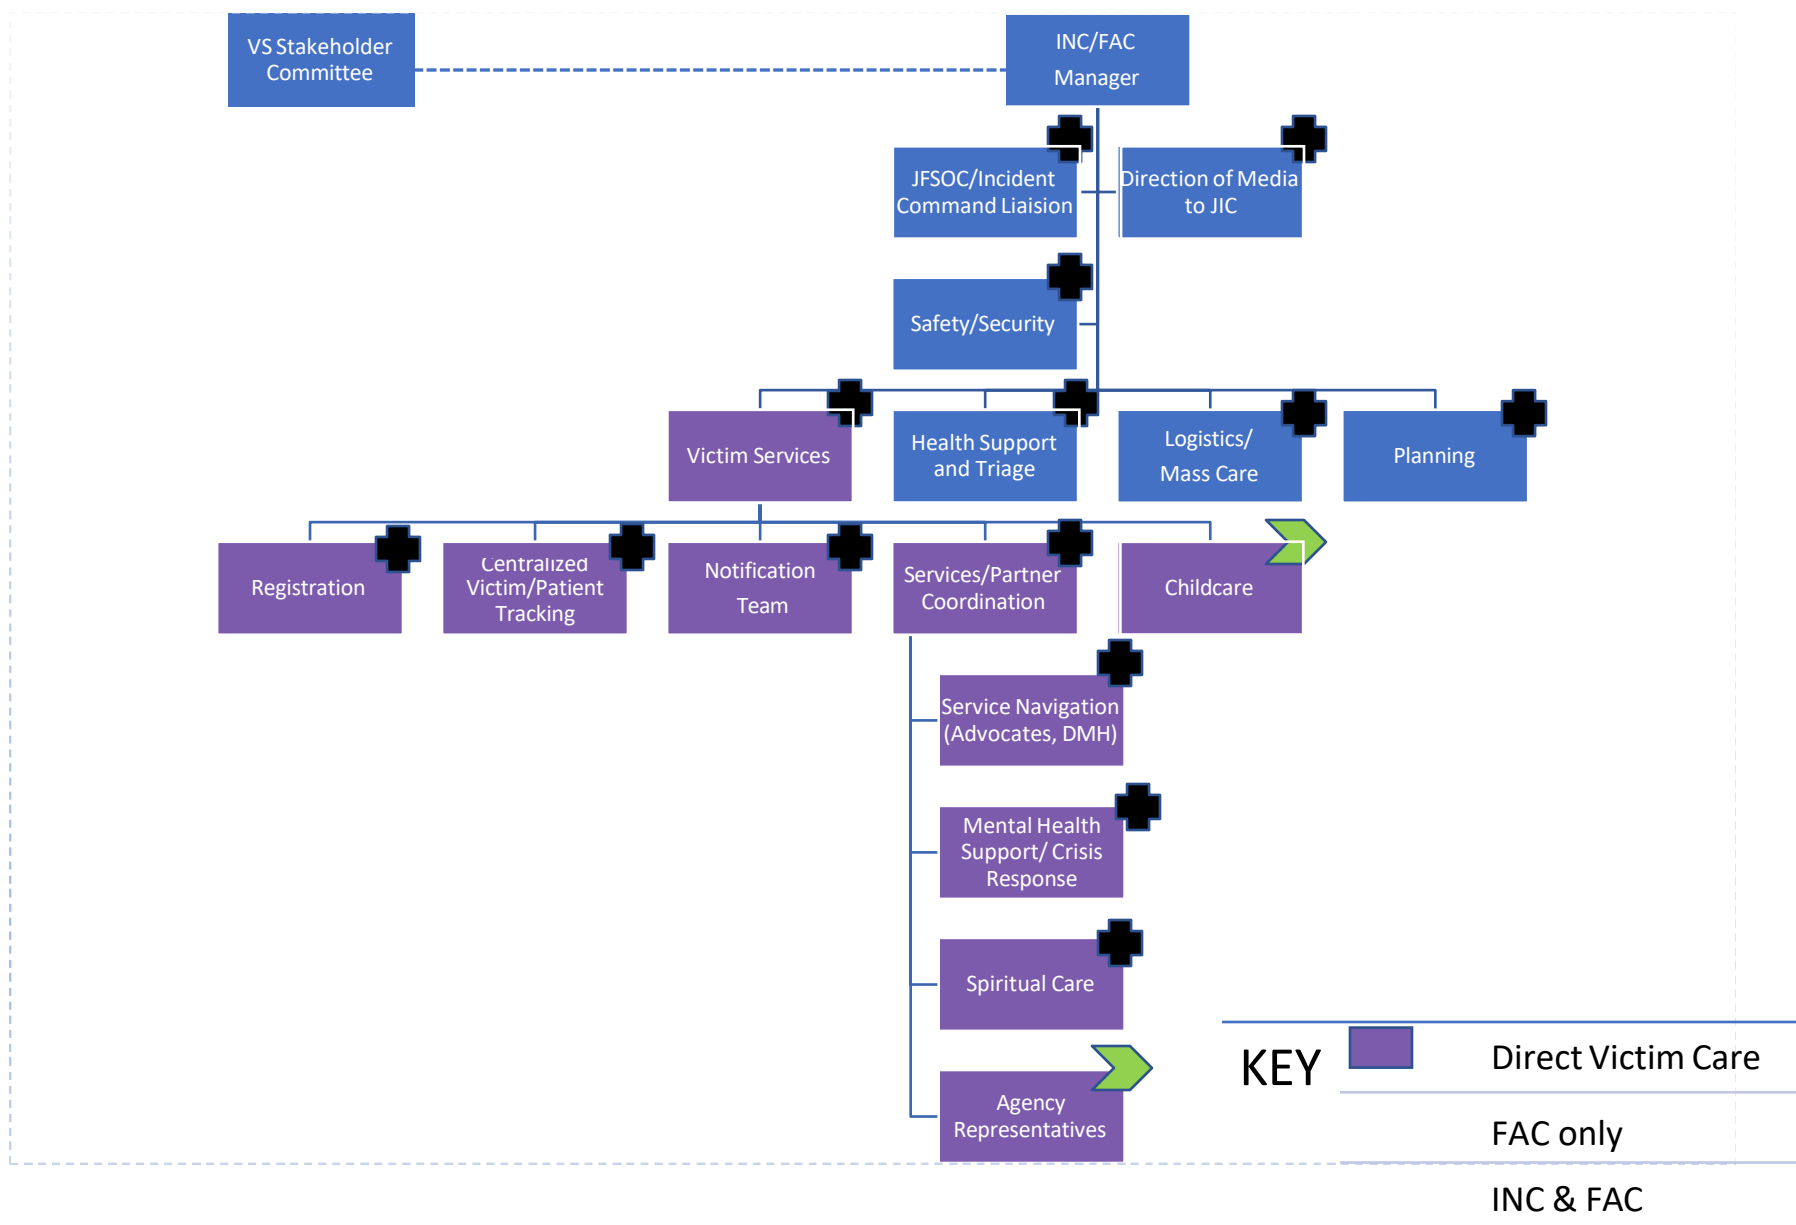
VS Stakeholder Committee

INC/FAC Manager

JFSOC/Incident Command Liaision

Direction of Media to JIC

Safety/Security

Victim Services

Health Support and Triage

Logistics/ Mass Care

Planning

Registration

Centralized Victim/Patient Tracking

Notification Team

Services/Partner Coordination

Childcare

Service Navigation (Advocates, DMH)

Mental Health Support/ Crisis Response

Spiritual Care

Agency Representatives

KEY

Direct Victim Care

FAC only

INC & FAC